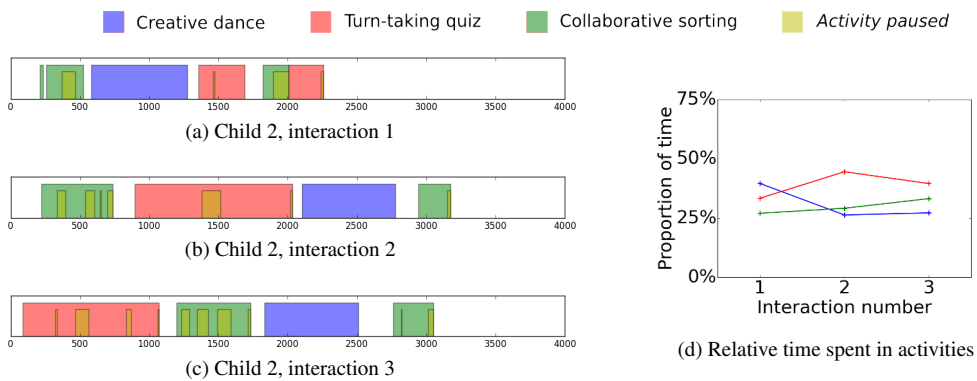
Creative dance
Turn-taking quiz
Collaborative sorting
Activity paused

0 500 1000 1500 2000 2500 3000 3500 4000
(a) Child 2, interaction 1

0 500 1000 1500 2000 2500 3000 3500 4000
(b) Child 2, interaction 2

0 500 1000 1500 2000 2500 3000 3500 4000
(c) Child 2, interaction 3

75%
50%
25%
0%
Proportion of time
1 2 3
Interaction number
(d) Relative time spent in activities